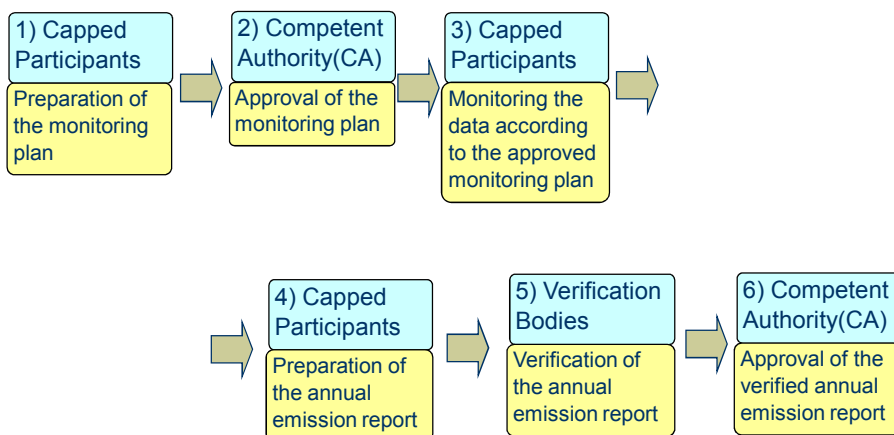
1) Capped Participants

Preparation of the monitoring plan

2) Competent Authority(CA)

Approval of the monitoring plan

3) Capped Participants

Monitoring the data according to the approved monitoring plan

4) Capped Participants

Preparation of the annual emission report

5) Verification Bodies

Verification of the annual emission report

6) Competent Authority(CA)

Approval of the verified annual emission report